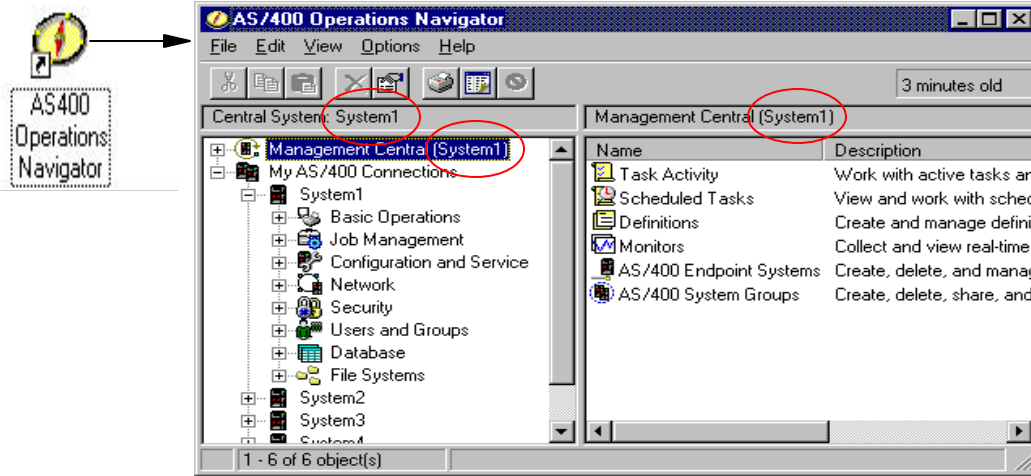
AS400 Operations Navigator

AS/400 Operations Navigator

File Edit View Options Help

3 minutes old

Central System: System1

Management Central (System1)

Management Central (System1)

My AS/400 Connections

System1

Basic Operations

Job Management

Configuration and Service

Network

Security

Users and Groups

Database

File Systems

System2

System3

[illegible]

| Name | Description |
|---|---|
| Task Activity | Work with active tasks an |
| Scheduled Tasks | View and work with sched |
| Definitions | Create and manage defini |
| Monitors | Collect and view real-time |
| AS/400 Endpoint Systems | Create, delete, and manag |
| AS/400 System Groups | Create, delete, share, and |

1 - 6 of 6 object(s)